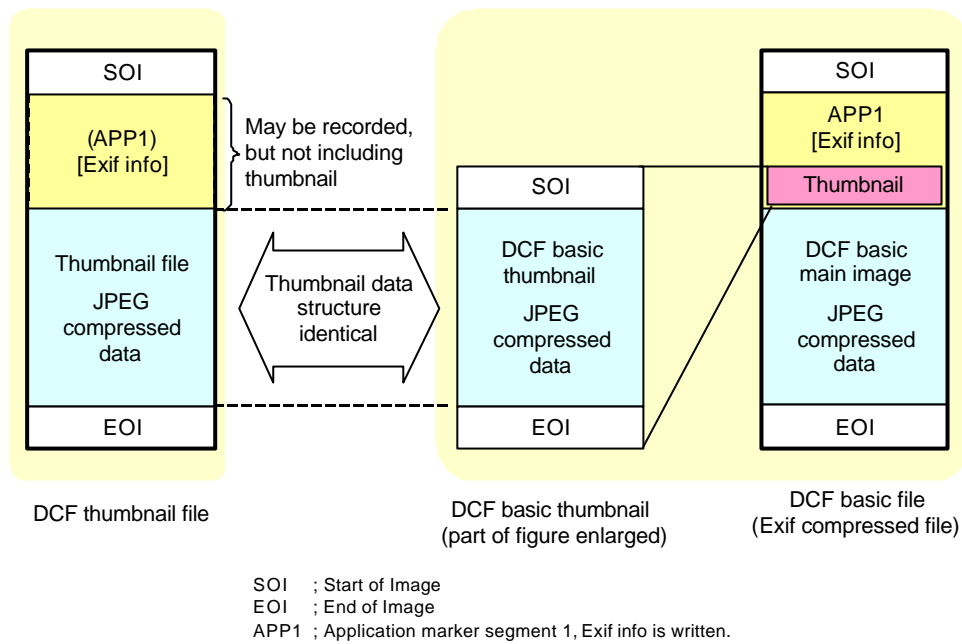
SOI

(APP1)
[Exif info]

May be recorded, but not including thumbnail

Thumbnail file
JPEG compressed data

EOI

DCF thumbnail file

Thumbnail data structure identical

SOI

DCF basic thumbnail
JPEG compressed data

EOI

DCF basic thumbnail
(part of figure enlarged)

SOI

APP1
[Exif info]

Thumbnail

DCF basic main image
JPEG compressed data

EOI

DCF basic file
(Exif compressed file)

SOI ; Start of Image
EOI ; End of Image
APP1 ; Application marker segment 1, Exif info is written.